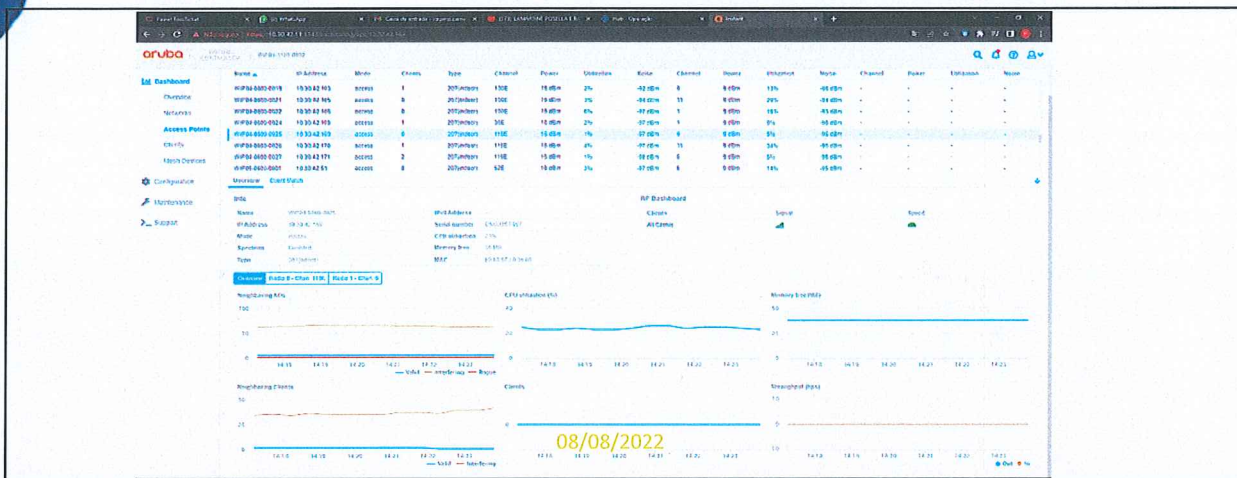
aruba

Dashboard
Overview
Networks
Access Points
Clients
Mesh Devices
Configuration
Maintenance
Support

| Name | IP Address | Mode | Clients | Type | Channel | Power | Utilization | Noise | Channel | Power | Utilization | Noise | Channel | Power | Utilization | Noise |
|---|---|---|---|---|---|---|---|---|---|---|---|---|---|---|---|---|
| WIFI04-0600-0019 | 10.30.42.103 | access | 1 | 207indoors | 136E | 15 dBm | 2% | -92 dBm | 6 | 9 dBm | 13% | -95 dBm | - | - | - | - |
| WIFI04-0600-0021 | 10.30.42.105 | access | 6 | 207indoors | 136E | 15 dBm | 3% | -96 dBm | 11 | 9 dBm | 20% | -96 dBm | - | - | - | - |
| WIFI04-0600-0023 | 10.30.42.166 | access | 1 | 207indoors | 136E | 15 dBm | 6% | -97 dBm | 1 | 9 dBm | 15% | -93 dBm | - | - | - | - |
| WIFI04-0600-0024 | 10.30.42.103 | access | 1 | 207indoors | 36E | 15 dBm | 2% | -97 dBm | 1 | 9 dBm | 9% | -96 dBm | - | - | - | - |
| WIFI04-0600-0025 | 10.30.42.169 | access | 0 | 207indoors | 116E | 15 dBm | 1% | -97 dBm | 9 | 9 dBm | 9% | -95 dBm | - | - | - | - |
| WIFI04-0600-0026 | 10.30.42.170 | access | 6 | 207indoors | 116E | 15 dBm | 4% | -97 dBm | 11 | 9 dBm | 34% | -95 dBm | - | - | - | - |
| WIFI04-0600-0027 | 10.30.42.171 | access | 2 | 207indoors | 116E | 15 dBm | 1% | -97 dBm | 6 | 9 dBm | 9% | -95 dBm | - | - | - | - |
| WIFI05-0600-0001 | 10.30.42.51 | access | 6 | 207indoors | 52E | 15 dBm | 3% | -97 dBm | 6 | 9 dBm | 18% | -95 dBm | - | - | - | - |

Overview Event Watch

Info
Name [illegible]
IP Address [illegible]
Mode access
Spectrum Disabled
Type 207indoors
IPv6 Address
Serial number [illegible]
CPU utilization 23%
Memory free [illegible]
MAC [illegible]

RF Dashboard
Clients
All Clients
Signal
Speed

Overview | Radio 0 - Chan: 116E | Radio 1 - Chan: 9

Neighboring APs
100
50
0
14:15 14:18 14:20 14:22 14:22 14:23
— Valid — Interfering — Rogue

CPU Utilization (%)
43
22
0
14:15 14:18 14:20 14:21 14:22 14:23

Memory free (MB)
50
25
0
14:15 14:18 14:20 14:21 14:22 14:23

Neighboring Clients
50
25
0
14:15 14:18 14:20 14:21 14:22 14:23
— Valid — Interfering

Clients
1
0
14:15 14:18 14:20 14:21 14:22 14:23

Throughput (bps)
10
5
0
14:15 14:18 14:20 14:21 14:22 14:23
Out In

08/08/2022